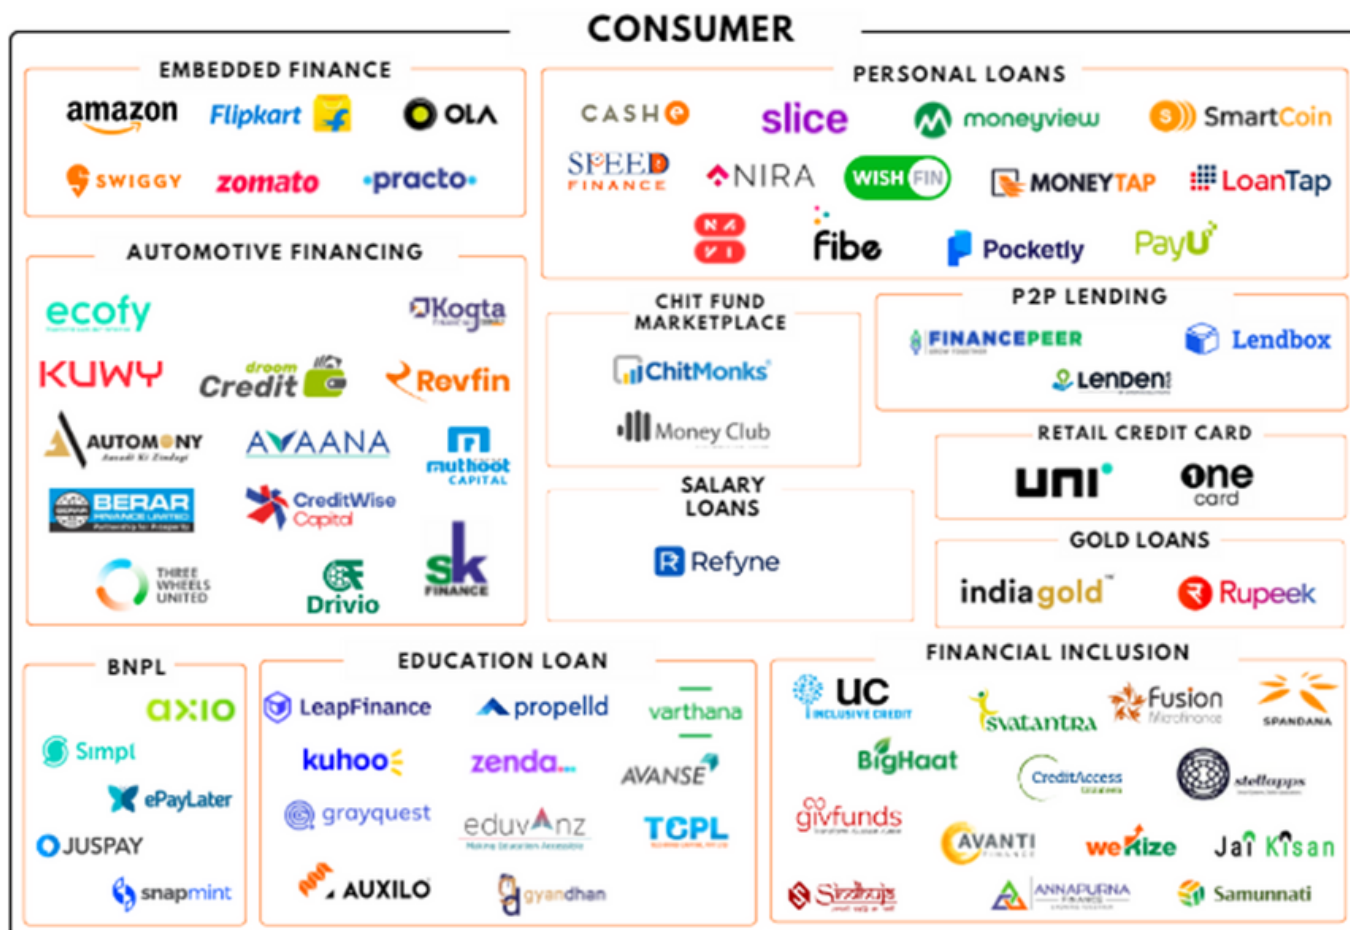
CONSUMER

EMBEDDED FINANCE

amazon Flipkart OLA

SWIGGY zomato practo

AUTOMOTIVE FINANCING

ecofy Kogta

KUWY droom Credit Revfin

AUTOMONY AVAANA muthoot CAPITAL

BERAR CreditWise Capital

THREE WHEELS UNITED Drivio sk FINANCE

PERSONAL LOANS

CASHe slice moneyview SmartCoin

SPEED FINANCE NIRA WISH FIN MONEYTAP LoanTap

NAVI fibe Pocketly PayU

CHIT FUND MARKETPLACE

ChitMonks

Money Club

P2P LENDING

FINANCEPEER Lendbox

LenDen

RETAIL CREDIT CARD

uni one card

SALARY LOANS

Refyne

GOLD LOANS

indiagold Rupeek

BNPL

axio

Simpl

ePayLater

JUSPAY

snapmint

EDUCATION LOAN

LeapFinance propelld varthana

kuhoo zenda AVANSE

grayquest eduvanz TCPL

AUXILO gyandhan

FINANCIAL INCLUSION

UC INCLUSIVE CREDIT svatantra Fusion Microfinance SPANDANA

BigHaat CreditAccess stellapps

givfunds AVANTI FINANCE weRize Jai Kisan

Sindhuja ANNAPURNA FINANCE Samunnati